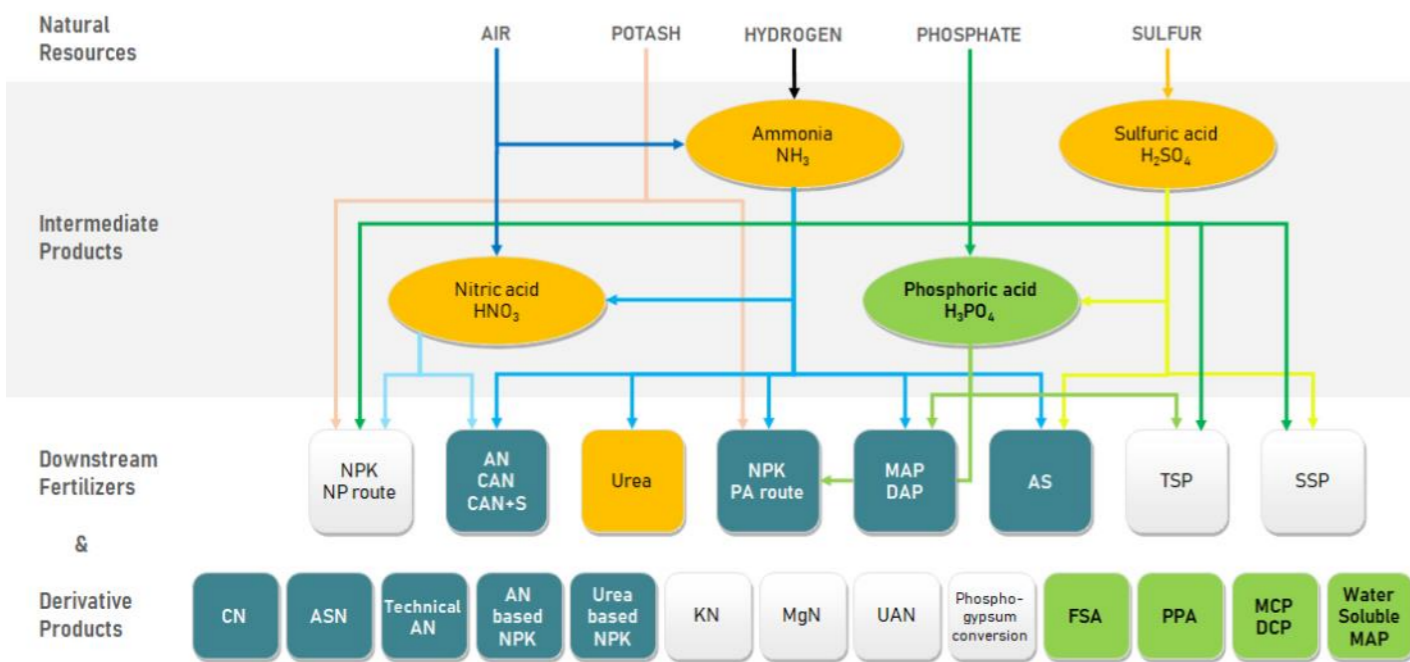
Natural Resources

AIR

POTASH

HYDROGEN

PHOSPHATE

SULFUR

Intermediate Products

Ammonia $NH_3$

Sulfuric acid $H_2SO_4$

Nitric acid $HNO_3$

Phosphoric acid $H_3PO_4$

Downstream Fertilizers

&

Derivative Products

NPK NP route

AN CAN CAN+S

Urea

NPK PA route

MAP DAP

AS

TSP

SSP

CN

ASN

Technical AN

AN based NPK

Urea based NPK

KN

MgN

UAN

Phosphogypsum conversion

FSA

PPA

MCP DCP

Water Soluble MAP